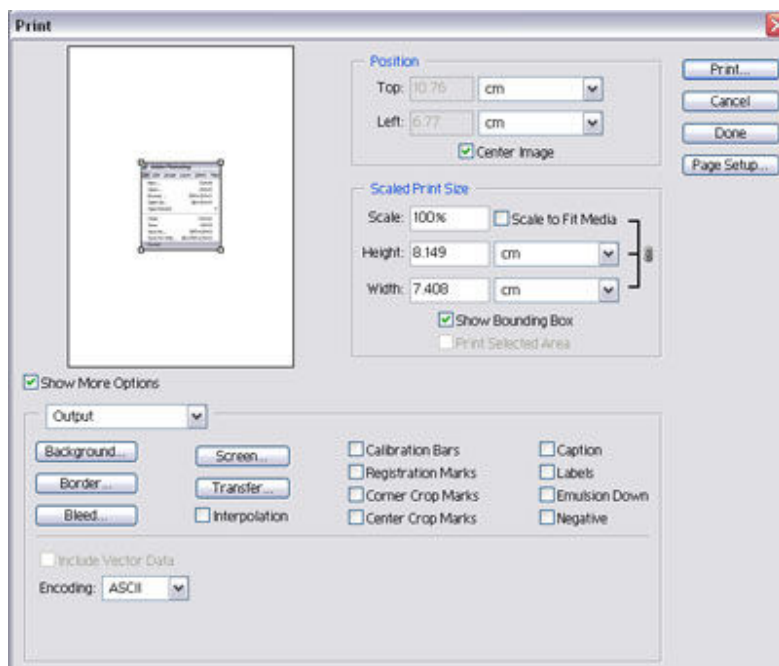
Print

Position
Top: 10.76 cm
Left: 6.77 cm
Center Image

Scaled Print Size
Scale: 100% Scale to Fit Media
Height: 8.149 cm
Width: 7.408 cm
Show Bounding Box
Print Selected Area

Print...
Cancel
Done
Page Setup...

Show More Options

Output

Background...
Border...
Bleed...
Screen...
Transfer...
Interpolation
Calibration Bars
Registration Marks
Corner Crop Marks
Center Crop Marks
Caption
Labels
Emulsion Down
Negative

Include Vector Data
Encoding: ASCII